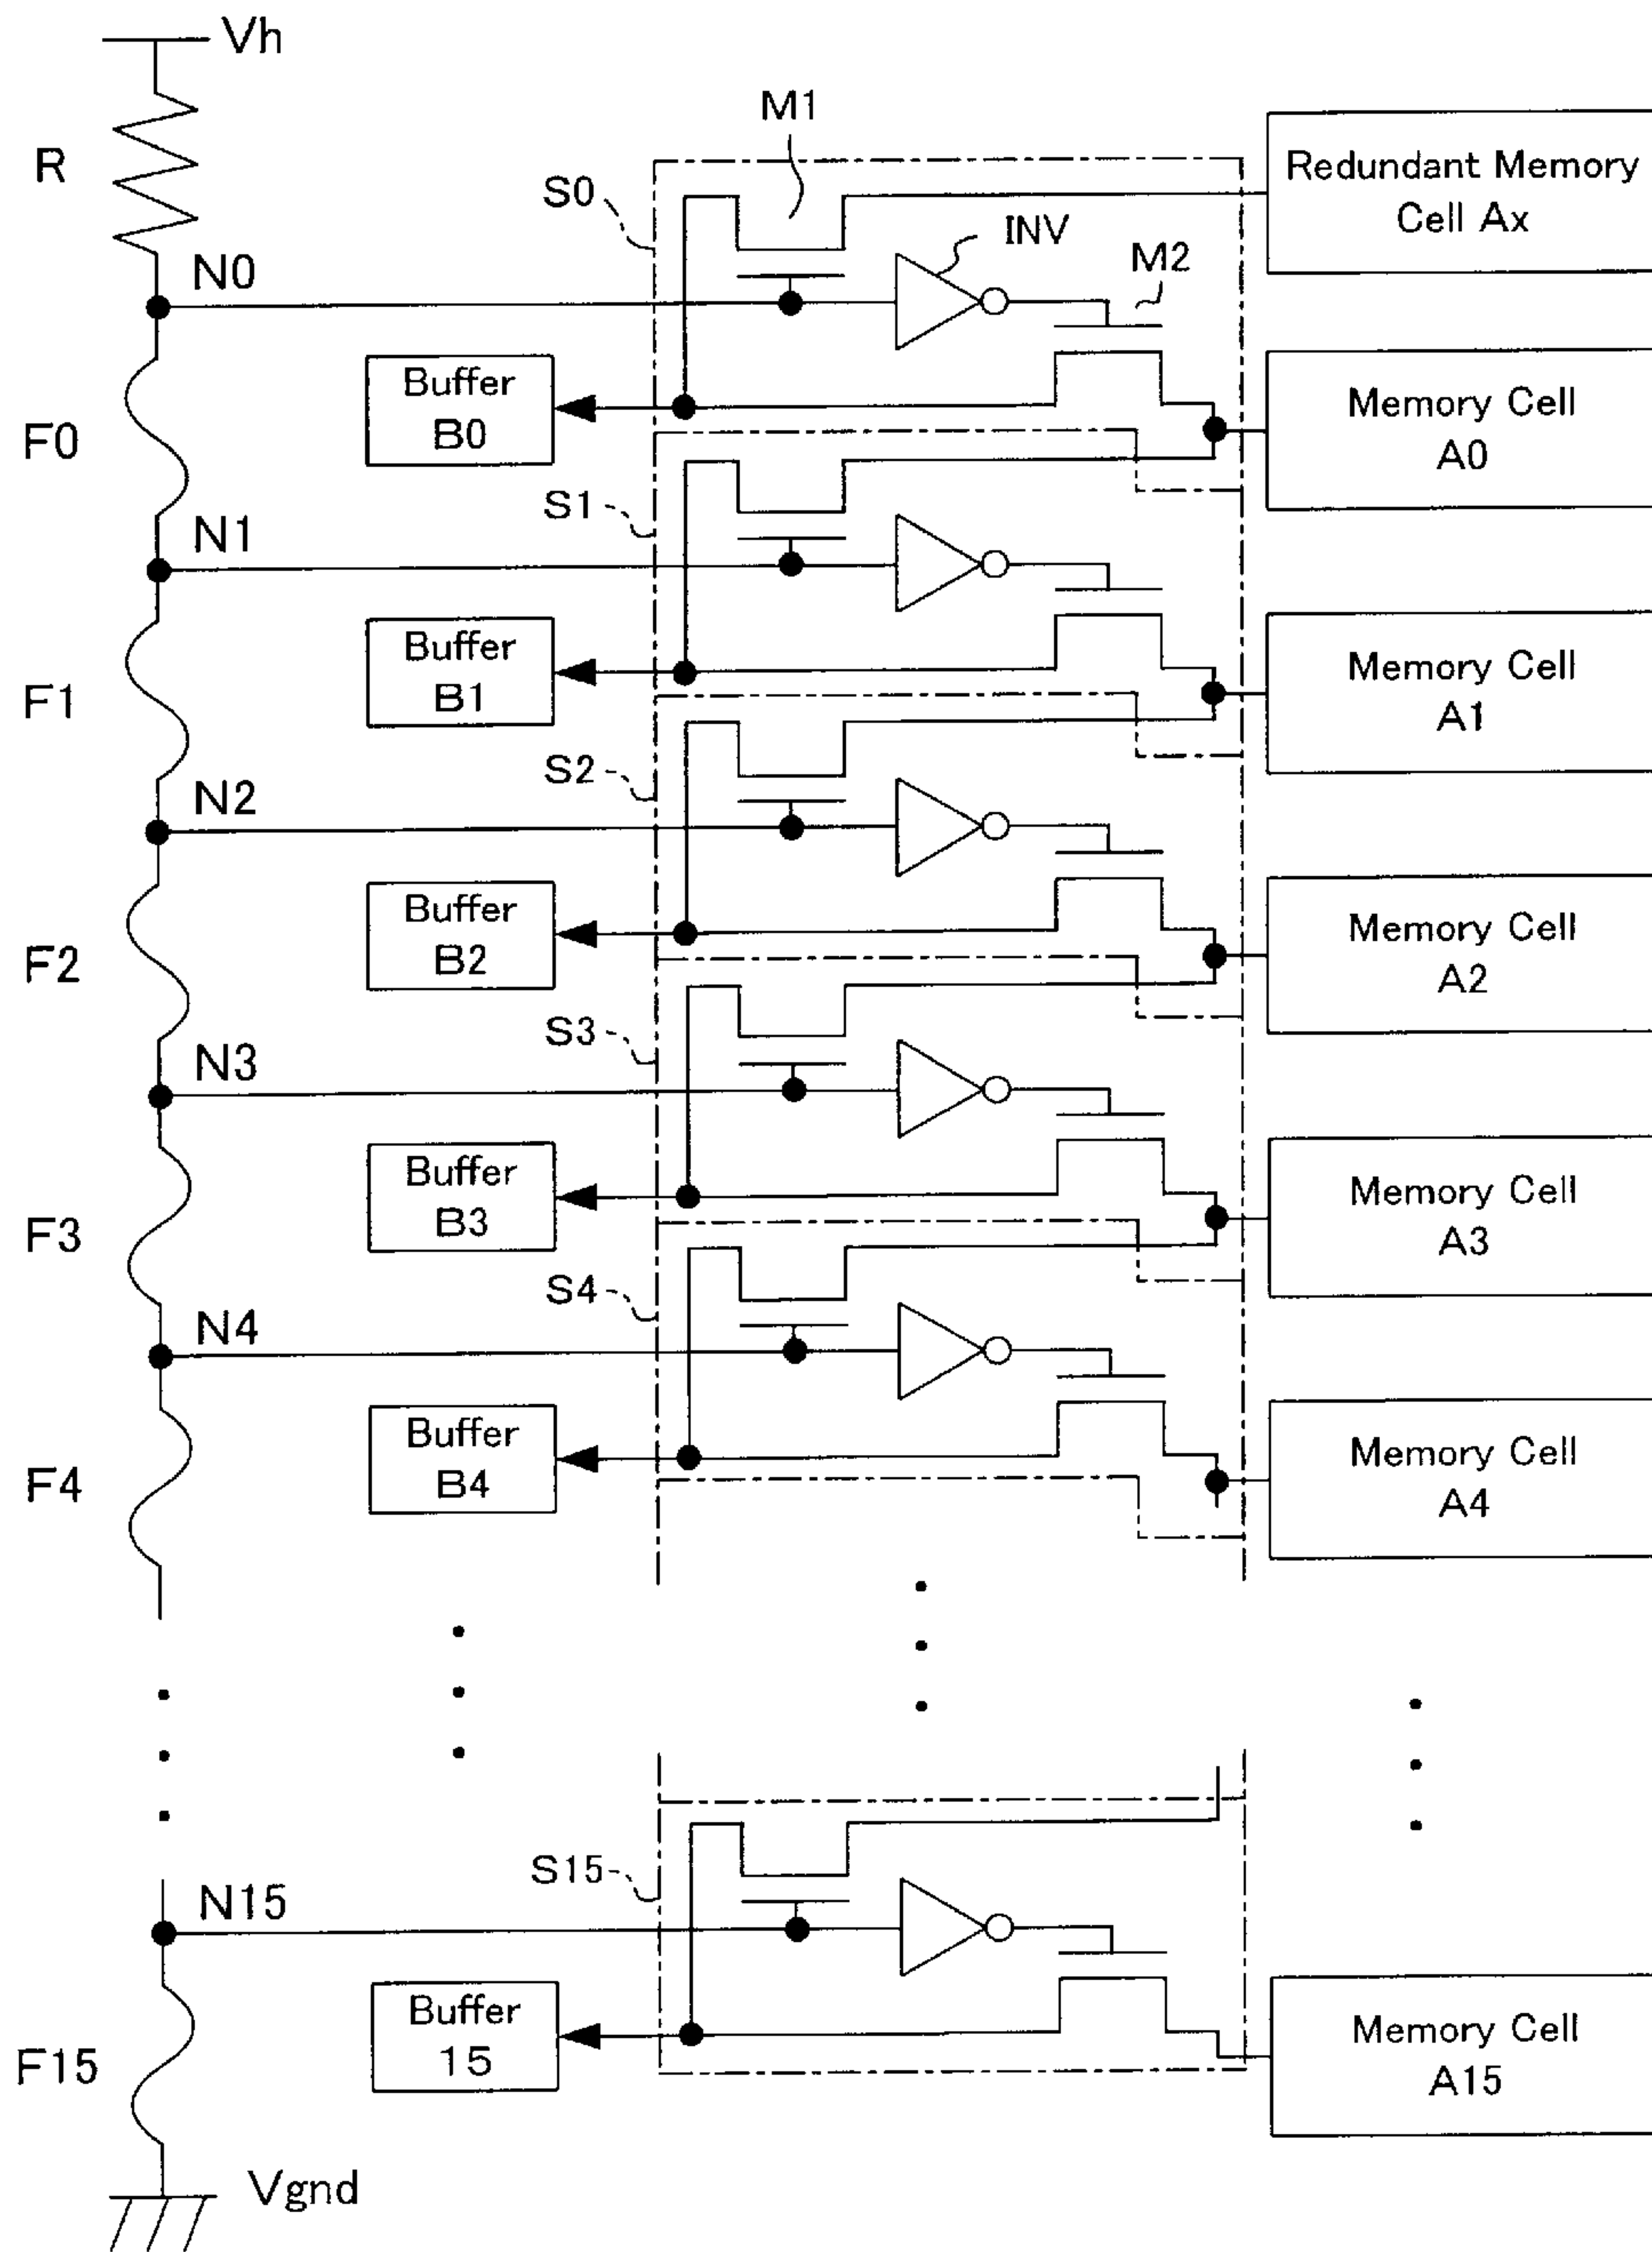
Vh
R
M1
S0
INV
M2
Redundant Memory Cell Ax
N0
Buffer B0
F0
Memory Cell A0
S1
N1
Buffer B1
F1
Memory Cell A1
S2
N2
Buffer B2
F2
Memory Cell A2
S3
N3
Buffer B3
F3
Memory Cell A3
S4
N4
Buffer B4
F4
Memory Cell A4
S15
N15
Buffer 15
F15
Memory Cell A15
Vgnd